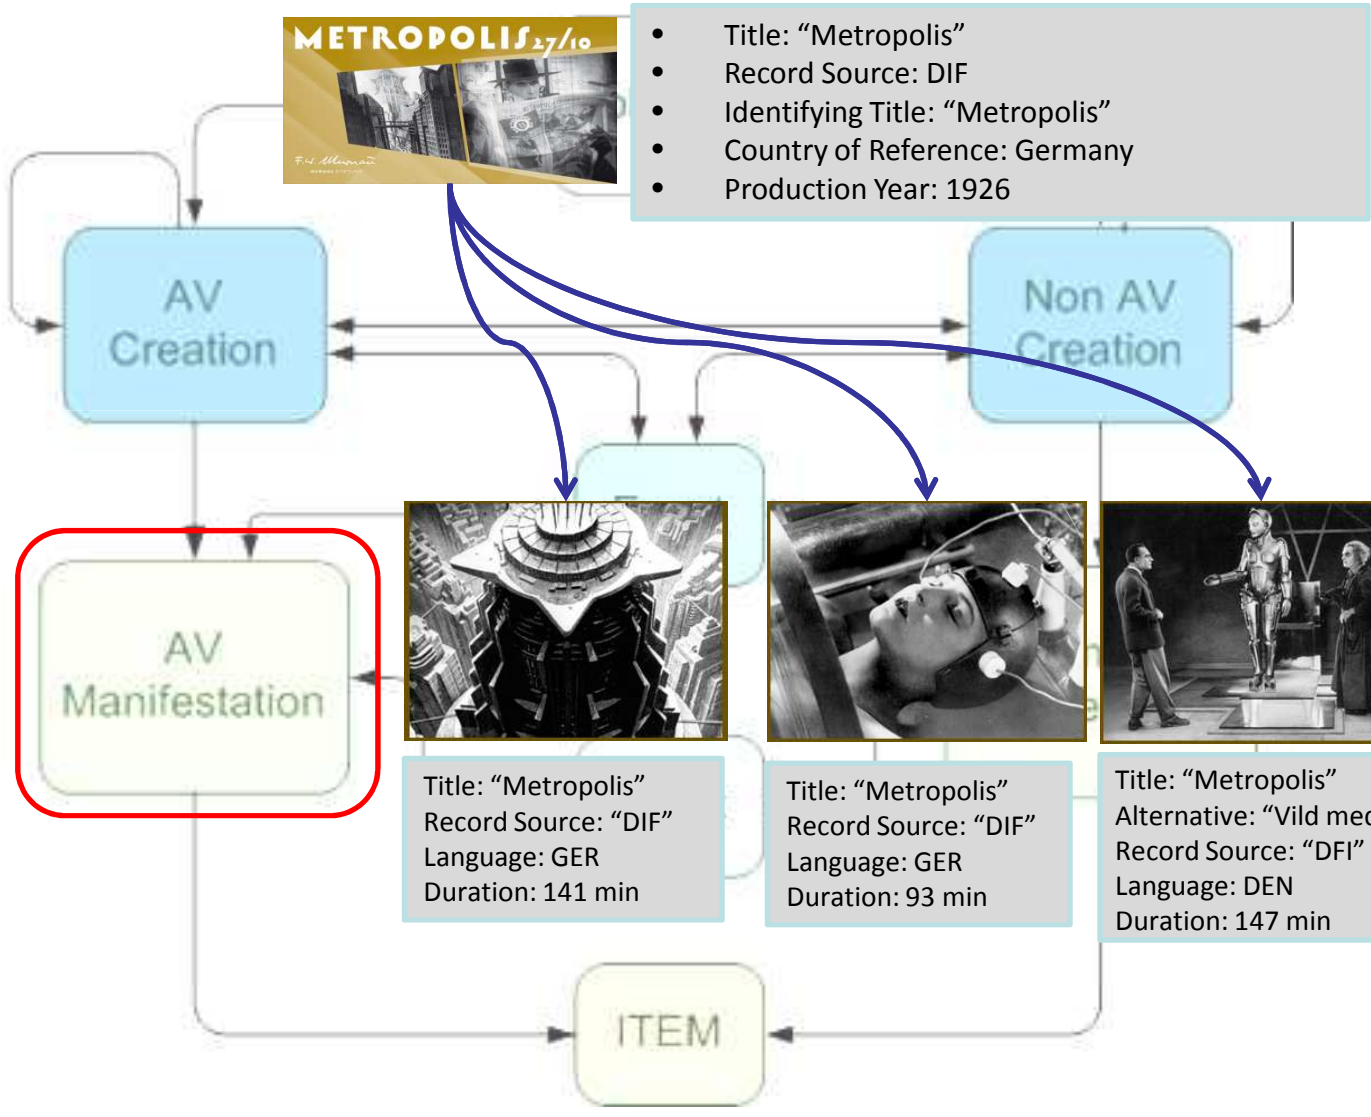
METROPOLIS 27/10

- Title: “Metropolis”
- Record Source: DIF
- Identifying Title: “Metropolis”
- Country of Reference: Germany
- Production Year: 1926

AV Creation

Non AV Creation

AV Manifestation

Title: “Metropolis”
Record Source: “DIF”
Language: GER
Duration: 141 min

Title: “Metropolis”
Record Source: “DIF”
Language: GER
Duration: 93 min

Title: “Metropolis”
Alternative: “Vild me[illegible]
Record Source: “DFI”
Language: DEN
Duration: 147 min

ITEM